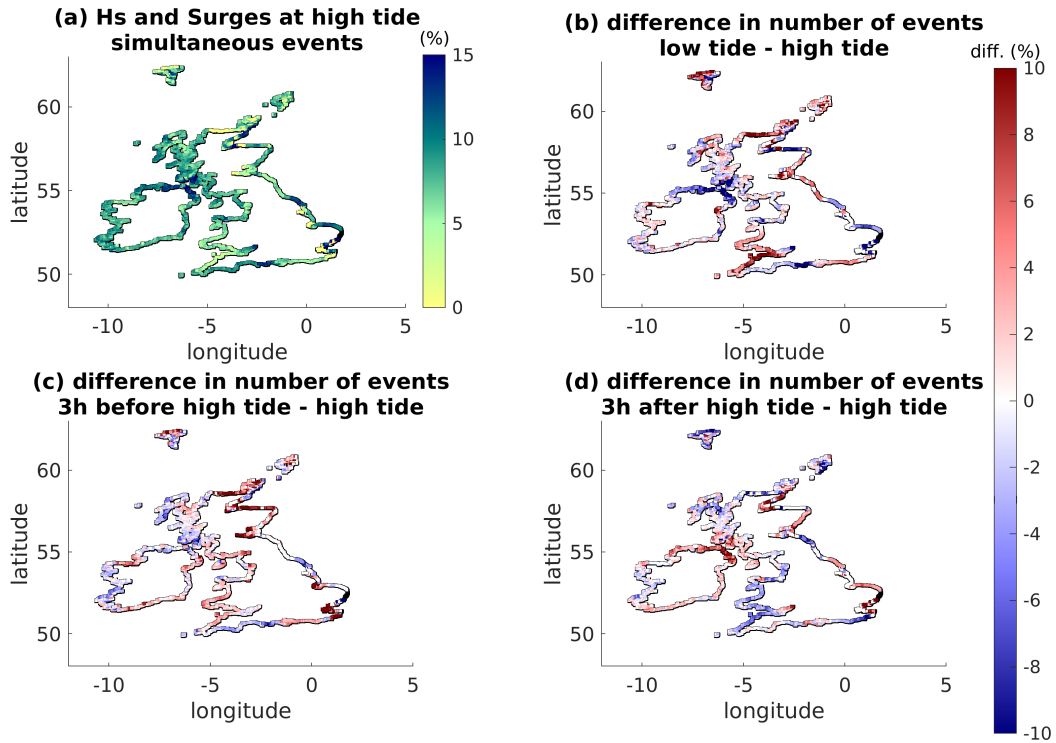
(a) Hs and Surges at high tide simultaneous events

(%)

15

10

5

0

60

55

50

latitude

-10 -5 0 5

longitude

(b) difference in number of events low tide - high tide

diff. (%)

10

8

6

4

2

0

-2

-4

-6

-8

-10

60

55

50

latitude

-10 -5 0 5

longitude

(c) difference in number of events 3h before high tide - high tide

60

55

50

latitude

-10 -5 0 5

longitude

(d) difference in number of events 3h after high tide - high tide

60

55

50

latitude

-10 -5 0 5

longitude